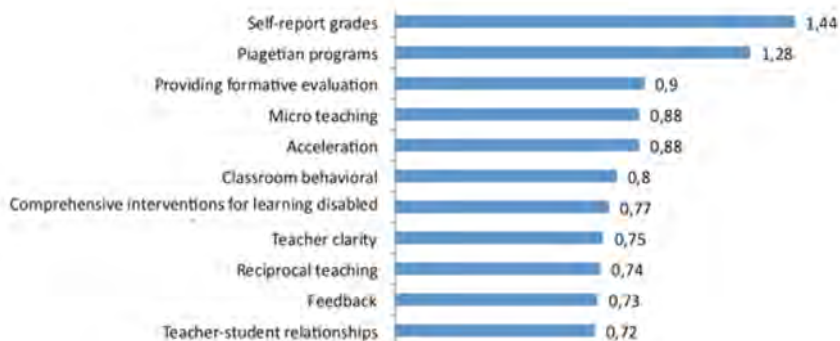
Self-report grades 1,44
Piagetian programs 1,28
Providing formative evaluation 0,9
Micro teaching 0,88
Acceleration 0,88
Classroom behavioral 0,8
Comprehensive interventions for learning disabled 0,77
Teacher clarity 0,75
Reciprocal teaching 0,74
Feedback 0,73
Teacher-student relationships 0,72